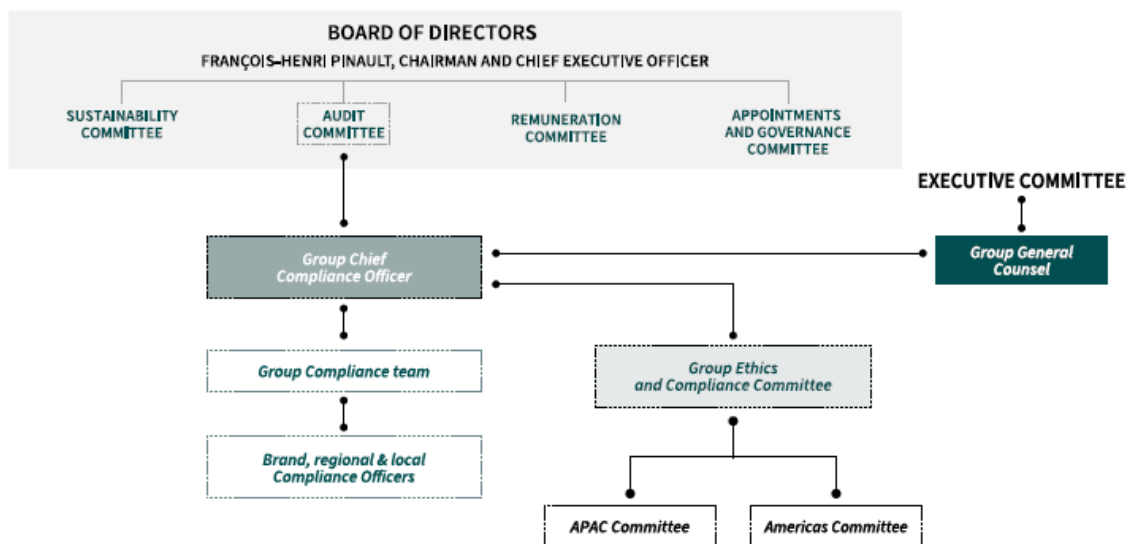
BOARD OF DIRECTORS
FRANÇOIS-HENRI PINAULT, CHAIRMAN AND CHIEF EXECUTIVE OFFICER

SUSTAINABILITY COMMITTEE

AUDIT COMMITTEE

REMUNERATION COMMITTEE

APPOINTMENTS AND GOVERNANCE COMMITTEE

EXECUTIVE COMMITTEE

Group Chief Compliance Officer

Group General Counsel

Group Compliance team

Brand, regional & local Compliance Officers

Group Ethics and Compliance Committee

APAC Committee

Americas Committee